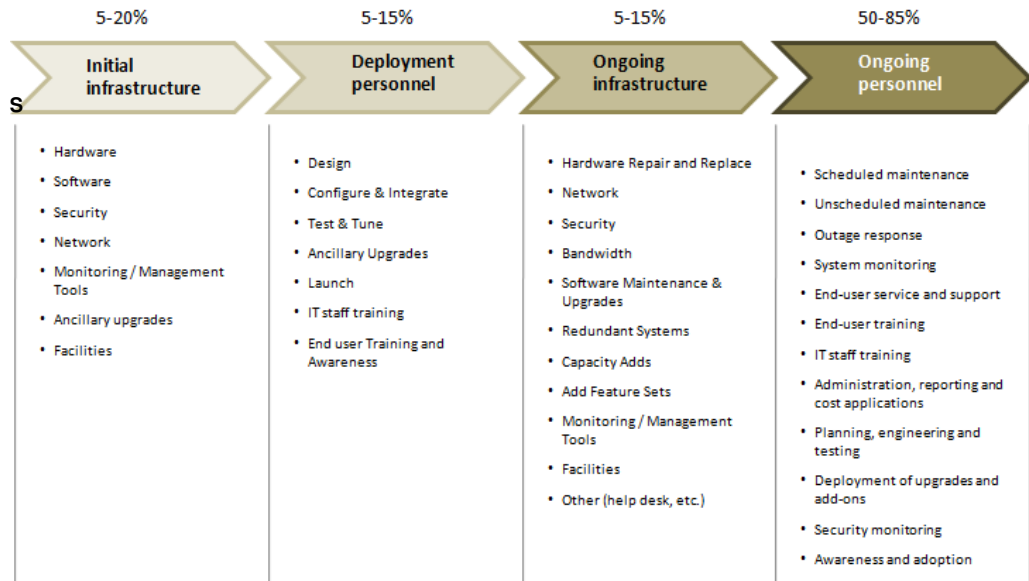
5-20%

Initial infrastructure

S

- Hardware
- Software
- Security
- Network
- Monitoring / Management Tools
- Ancillary upgrades
- Facilities

5-15%

Deployment personnel

- Design
- Configure & Integrate
- Test & Tune
- Ancillary Upgrades
- Launch
- IT staff training
- End user Training and Awareness

5-15%

Ongoing infrastructure

- Hardware Repair and Replace
- Network
- Security
- Bandwidth
- Software Maintenance & Upgrades
- Redundant Systems
- Capacity Adds
- Add Feature Sets
- Monitoring / Management Tools
- Facilities
- Other (help desk, etc.)

50-85%

Ongoing personnel

- Scheduled maintenance
- Unscheduled maintenance
- Outage response
- System monitoring
- End-user service and support
- End-user training
- IT staff training
- Administration, reporting and cost applications
- Planning, engineering and testing
- Deployment of upgrades and add-ons
- Security monitoring
- Awareness and adoption